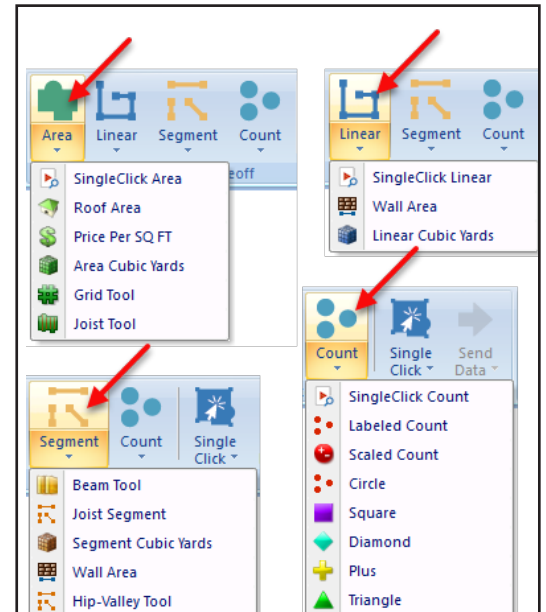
Area
Linear
Segment
Count
SingleClick Area
Roof Area
Price Per SQ FT
Area Cubic Yards
Grid Tool
Joist Tool
eoff

Linear
Segment
Count
SingleClick Linear
Wall Area
Linear Cubic Yards

Count
Single Click
Send Data
SingleClick Count
Labeled Count
Scaled Count
Circle
Square
Diamond
Plus
Triangle

Segment
Count
Single Click
Beam Tool
Joist Segment
Segment Cubic Yards
Wall Area
Hip-Valley Tool